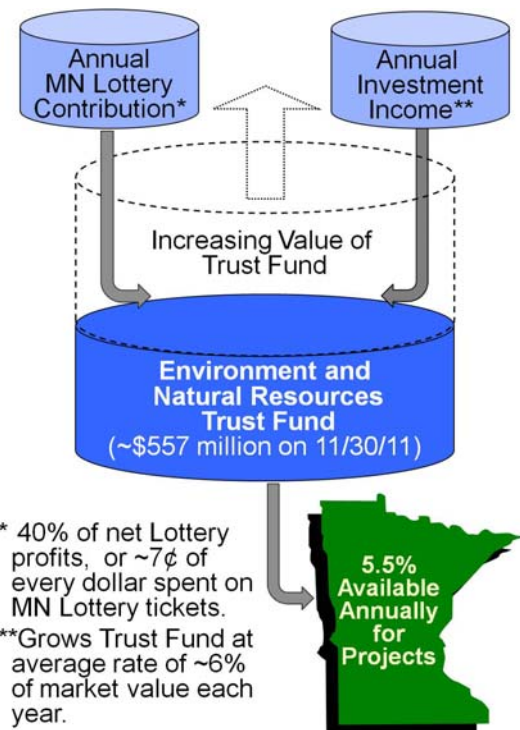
Annual MN Lottery Contribution*

Annual Investment Income**

Increasing Value of Trust Fund

Environment and Natural Resources Trust Fund
(~$557 million on 11/30/11)

* 40% of net Lottery profits, or ~7¢ of every dollar spent on MN Lottery tickets.
**Grows Trust Fund at average rate of ~6% of market value each year.

5.5% Available Annually for Projects